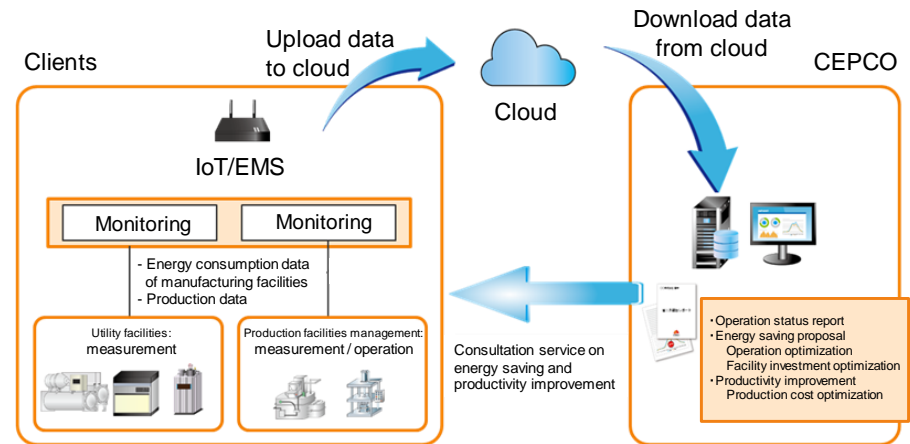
Upload data to cloud

Download data from cloud

Clients

Cloud

CEPCO

IoT/EMS

Monitoring

Monitoring

- Energy consumption data of manufacturing facilities
- Production data

Utility facilities: measurement

Production facilities management: measurement / operation

Consultation service on energy saving and productivity improvement

・Operation status report
・Energy saving proposal
Operation optimization
Facility investment optimization
・Productivity improvement
Production cost optimization